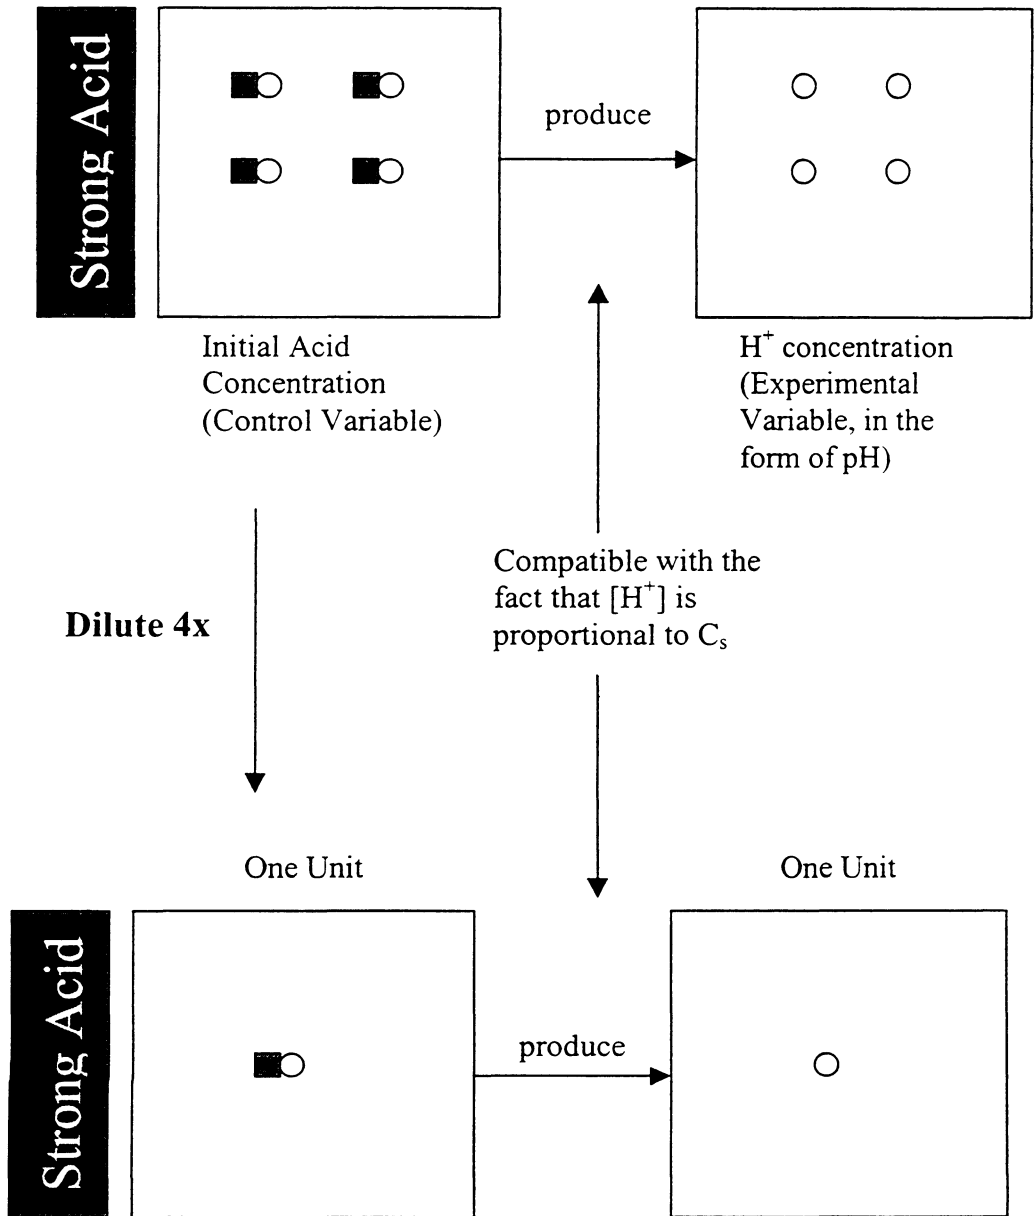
Strong Acid

produce

Initial Acid Concentration (Control Variable)

$H^+$ concentration (Experimental Variable, in the form of pH)

Dilute 4x

Compatible with the fact that $[H^+]$ is proportional to $C_s$

One Unit

One Unit

Strong Acid

produce